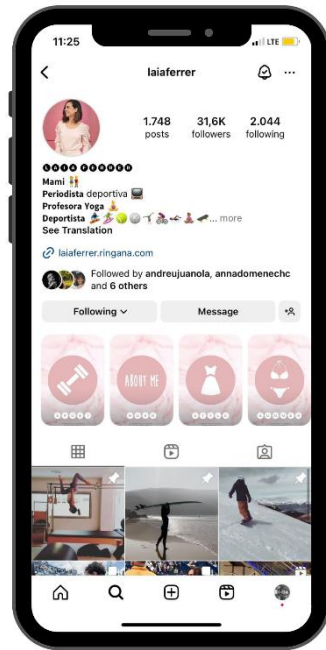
11:25
LTE

laiaferrer

1.748
posts

31,6K
followers

2.044
following

Mami 👭
Periodista deportiva 💻
Profesora Yoga 🧘
Deportista 🏄🚴🎾⚪🏌🚴🤸🧘🛹 ... more
See Translation

laiaferrer.ringana.com

Followed by andreujuanola, annadomenechc and 6 others

Following
Message

ABOUT ME